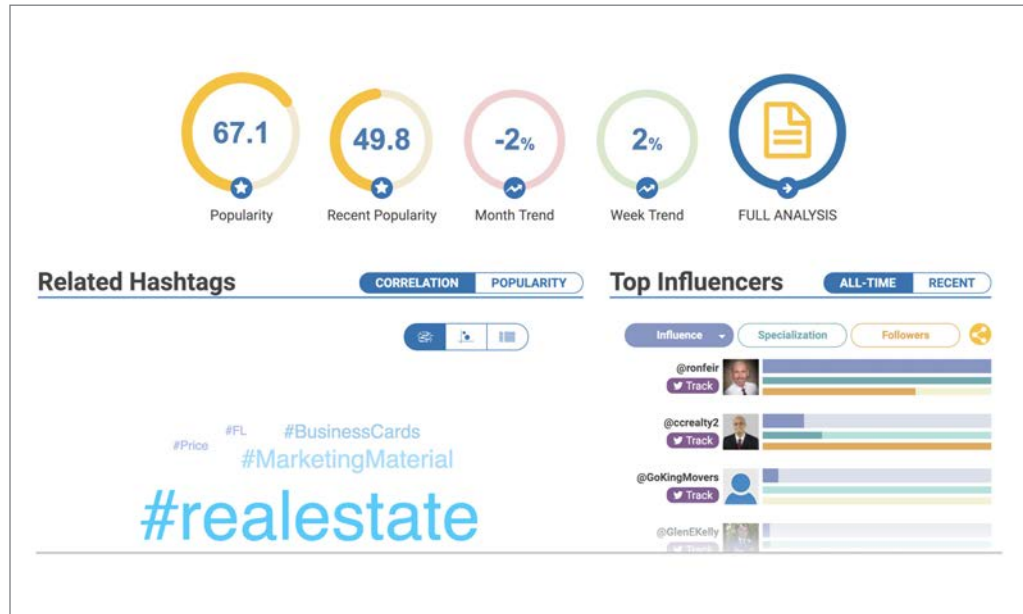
67.1
Popularity

49.8
Recent Popularity

-2%
Month Trend

2%
Week Trend

FULL ANALYSIS

Related Hashtags
CORRELATION POPULARITY

#FL #BusinessCards
#Price #MarketingMaterial
#realestate

Top Influencers
ALL-TIME RECENT

Influence Specialization Followers

@ronfeir
Track

@ccrealty2
Track

@GoKingMovers
Track

@GlenEKelly
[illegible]